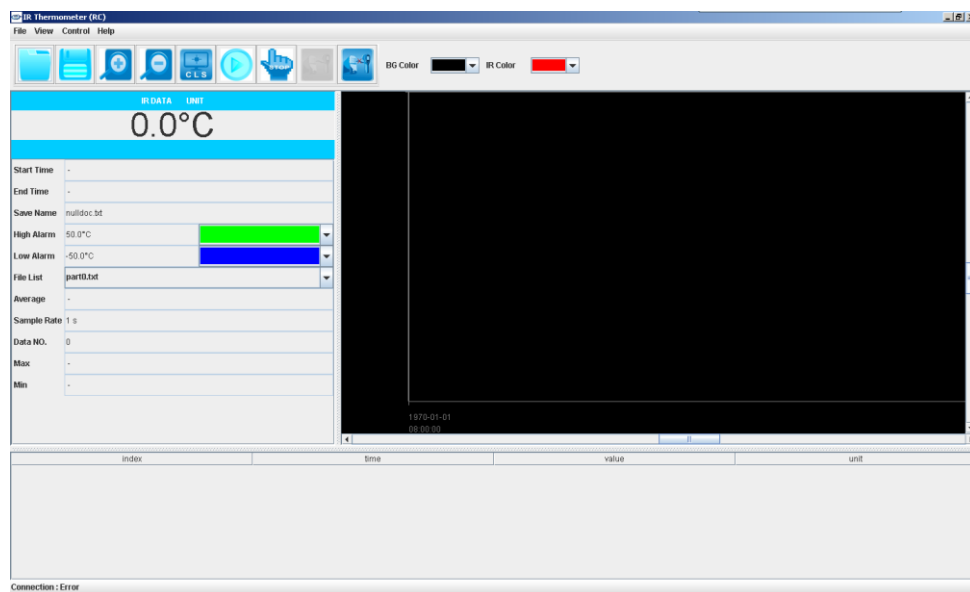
IR Thermometer (RC)
File View Control Help

CLS STOP

BG Color IR Color

IR DATA UNIT
0.0°C

| Start Time | - |
|---|---|
| End Time | - |
| Save Name | nulldoc.txt |
| High Alarm | 50.0°C |
| Low Alarm | -50.0°C |
| File List | part0.txt |
| Average | - |
| Sample Rate | 1 s |
| Data NO. | 0 |
| Max | - |
| Min | - |

1970-01-01
08:00:00

| index | time | value | unit |
|---|---|---|---|

Connection : Error